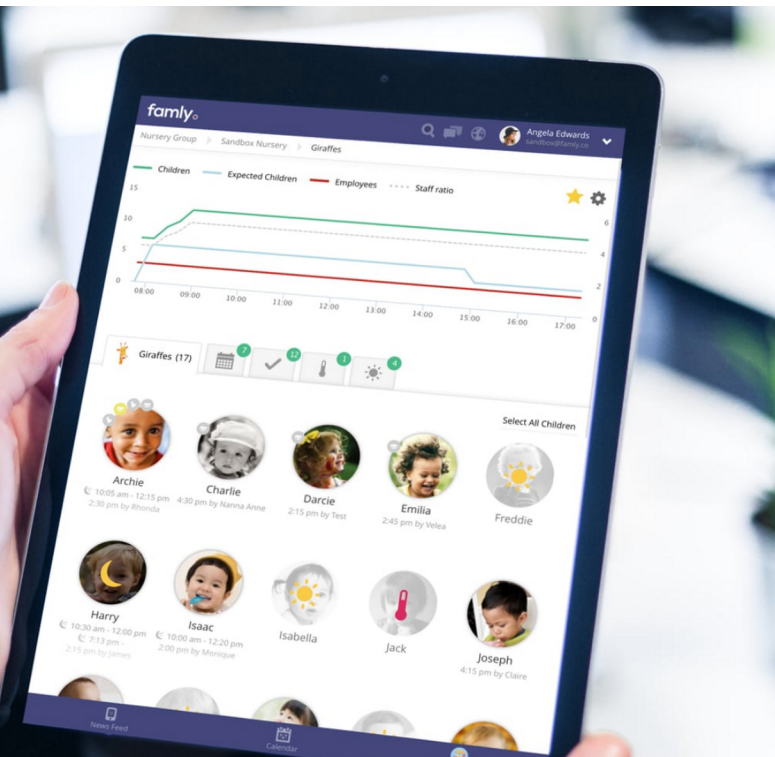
famly

Nursery Group > Sandbox Nursery > Giraffes

Angela Edwards
sandbox@famly.co

Children
Expected Children
Employees
Staff ratio

10
5
0

6
4
2
0

08:00 09:00 10:00 11:00 12:00 13:00 14:00 15:00 16:00 17:00

Giraffes (17)
7
12
1
4

Select All Children

Archie
10:05 am - 12:15 pm
2:30 pm by Rhonda

Charlie
4:30 pm by Nanna Anne

Darcie
2:15 pm by Test

Emilia
2:45 pm by Velea

Freddie

Harry
10:30 am - 12:00 pm
7:13 pm -
2:15 pm by James

Isaac
10:00 am - 12:20 pm
2:00 pm by Monique

Isabella

Jack

Joseph
4:15 pm by Claire

News Feed
Calendar